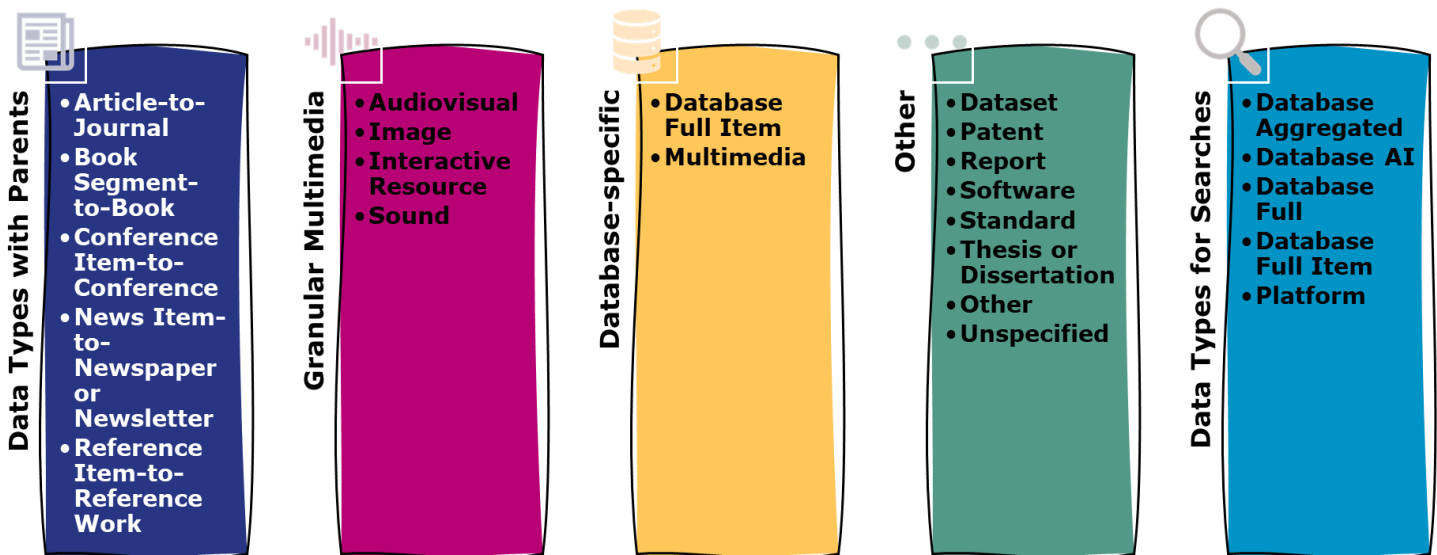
Data Types with Parents

- Article-to-Journal
- Book Segment-to-Book
- Conference Item-to-Conference
- News Item-to-Newspaper or Newsletter
- Reference Item-to-Reference Work

Granular Multimedia

- Audiovisual
- Image
- Interactive Resource
- Sound

Database-specific

- Database Full Item
- Multimedia

Other

- Dataset
- Patent
- Report
- Software
- Standard
- Thesis or Dissertation
- Other
- Unspecified

Data Types for Searches

- Database Aggregated
- Database AI
- Database Full
- Database Full Item
- Platform